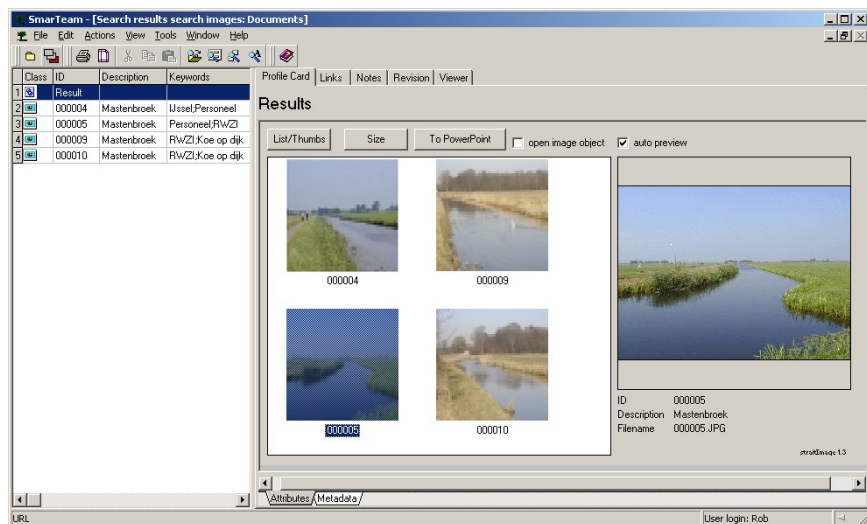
SmarTeam - [Search results search images: Documents]

File Edit Actions View Tools Window Help

| | Class | ID | Description | Keywords |
|---|---|---|---|---|
| 1 | | Result | | |
| 2 | | 000004 | Mastenbroek | IJssel;Personeel |
| 3 | | 000005 | Mastenbroek | Personeel;RWZI |
| 4 | | 000009 | Mastenbroek | RWZI;Koe op dijk |
| 5 | | 000010 | Mastenbroek | RWZI;Koe op dijk |

Profile Card | Links | Notes | Revision | Viewer

Results

List/Thumbs | Size | To PowerPoint | open image object | auto preview

000004
000009
000005
000010

ID 000005
Description Mastenbroek
Filename 000005.JPG

straitImage 1.3

Attributes | Metadata

URL
User login: Rob